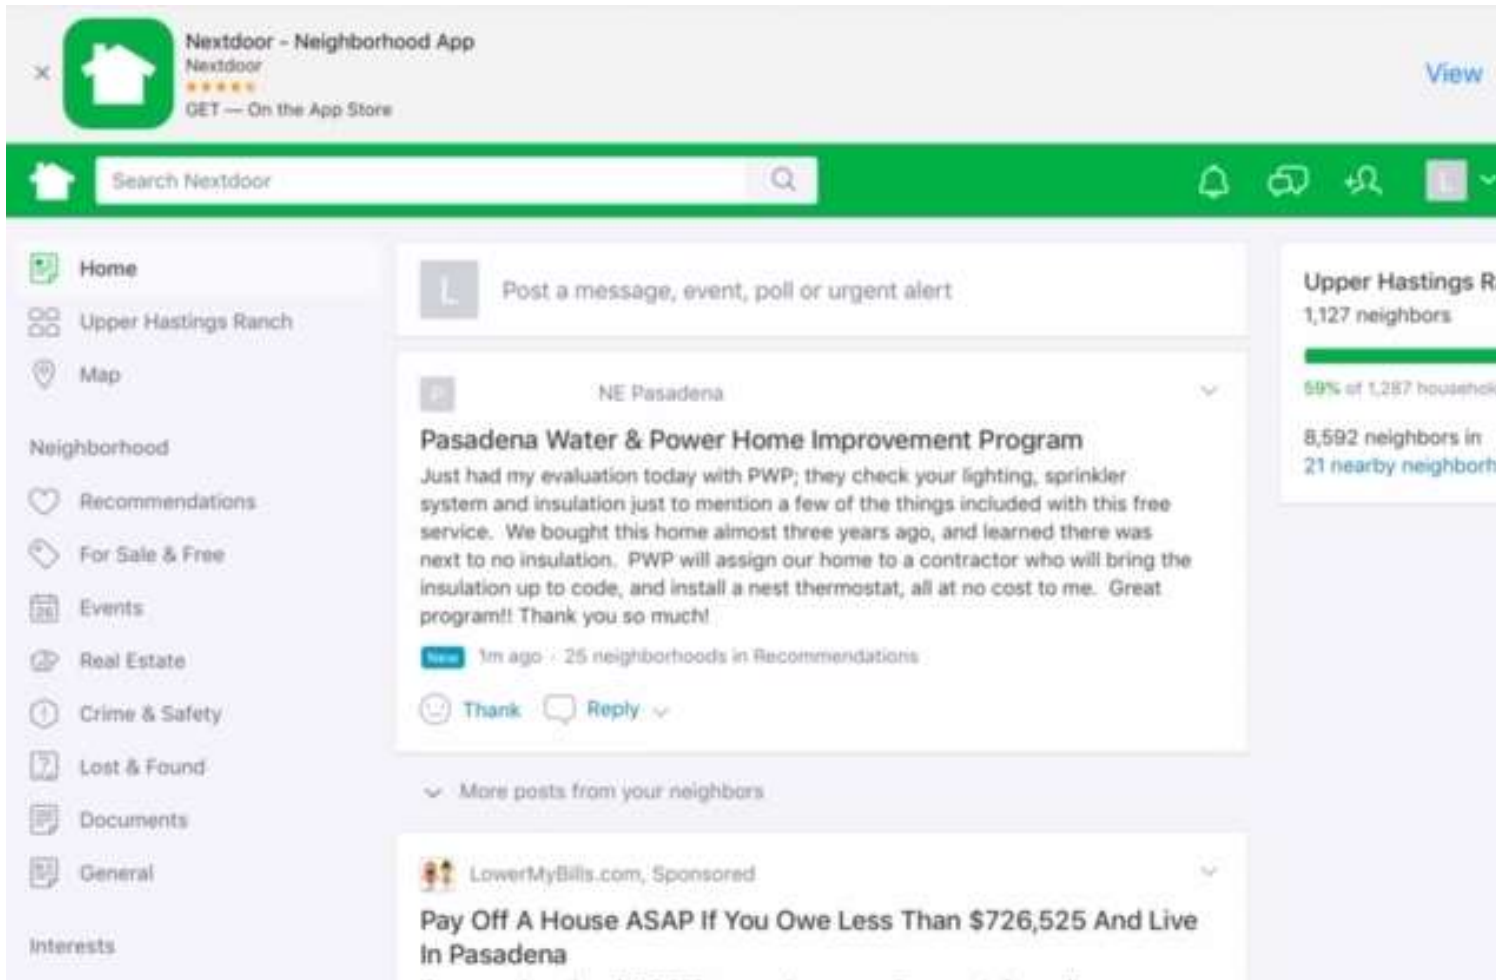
×
Nextdoor - Neighborhood App
Nextdoor
★★★★★
GET — On the App Store
View

Search Nextdoor

L

Home
Upper Hastings Ranch
Map

Neighborhood
Recommendations
For Sale & Free
Events
Real Estate
Crime & Safety
Lost & Found
Documents
General

Interests

L
Post a message, event, poll or urgent alert

P
NE Pasadena
Pasadena Water & Power Home Improvement Program
Just had my evaluation today with PWP; they check your lighting, sprinkler system and insulation just to mention a few of the things included with this free service. We bought this home almost three years ago, and learned there was next to no insulation. PWP will assign our home to a contractor who will bring the insulation up to code, and install a nest thermostat, all at no cost to me. Great program!! Thank you so much!
New 1m ago · 25 neighborhoods in Recommendations
Thank Reply

More posts from your neighbors

LowerMyBills.com, Sponsored
Pay Off A House ASAP If You Owe Less Than $726,525 And Live In Pasadena

Upper Hastings R
1,127 neighbors
59% of 1,287 househol
8,592 neighbors in
21 nearby neighborh